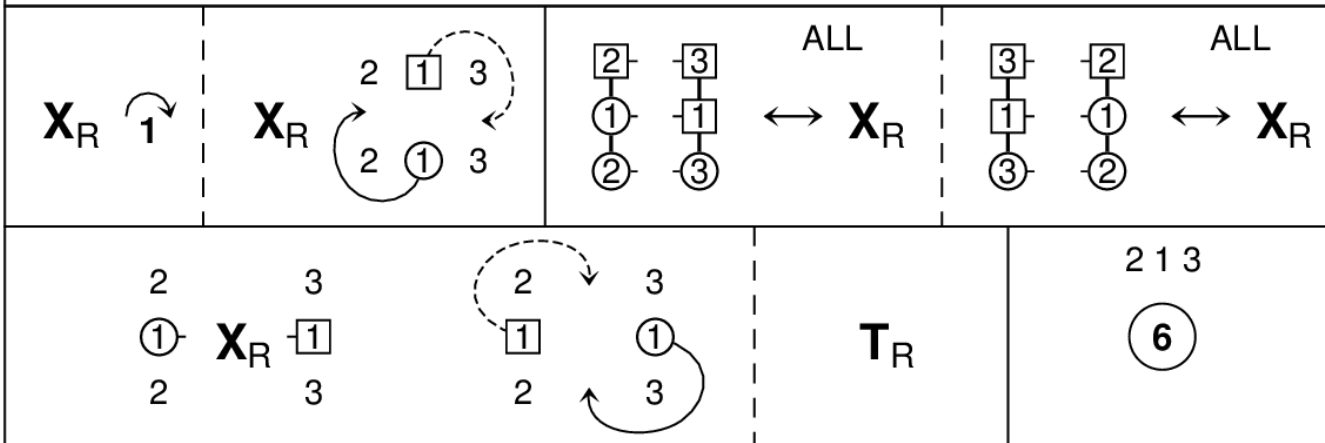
$\mathbf{X}_R$ 1

$\mathbf{X}_R$ 2 $\boxed{1}$ 3
2 ① 3

$\boxed{2}$ $\boxed{3}$ ALL
① $\boxed{1}$ $\leftrightarrow$ $\mathbf{X}_R$
② ③

$\boxed{3}$ $\boxed{2}$ ALL
$\boxed{1}$ ① $\leftrightarrow$ $\mathbf{X}_R$
③ ②

2 3
① $\mathbf{X}_R$ $\boxed{1}$
2 3

2 3
$\boxed{1}$ ①
2 3

$\mathbf{T}_R$

2 1 3
6